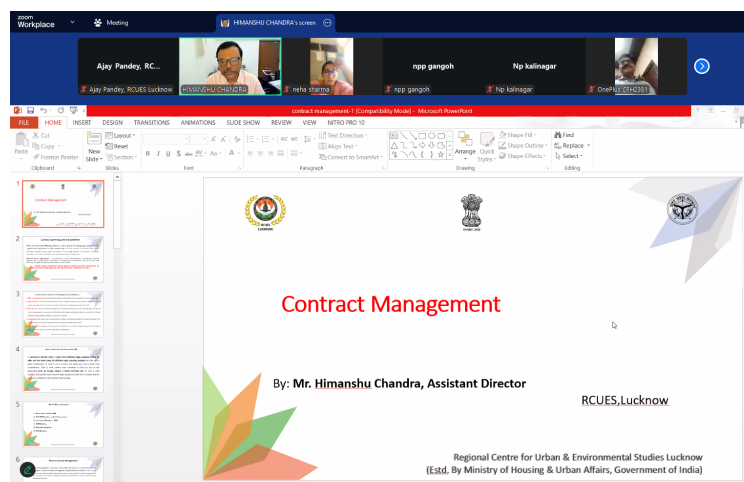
zoom Workplace

Meeting

HIMANSHU CHANDRA's screen

Ajay Pandey, RC...

Ajay Pandey, RCUES Lucknow

HIMANSHU CHANDRA

neha sharma

npp gangoh

npp gangoh

Np kalinagar

Np kalinagar

OnePlus CPH2381

contract management-1 [Compatibility Mode] - Microsoft PowerPoint

FILE HOME INSERT DESIGN TRANSITIONS ANIMATIONS SLIDE SHOW REVIEW VIEW NITRO PRO 10

Paste Cut Copy Format Painter Clipboard

New Slide Layout Reset Section Slides

Font

Text Direction Align Text Convert to SmartArt Paragraph

Arrange Quick Styles Shape Fill Shape Outline Shape Effects Drawing

Find Replace Select Editing

1
2
3
4
5
6

RCUES LUCKNOW

सत्यमेव जयते

Contract Management

By: Mr. Himanshu Chandra, Assistant Director

RCUES,Lucknow

Regional Centre for Urban & Environmental Studies Lucknow
(Estd. By Ministry of Housing & Urban Affairs, Government of India)